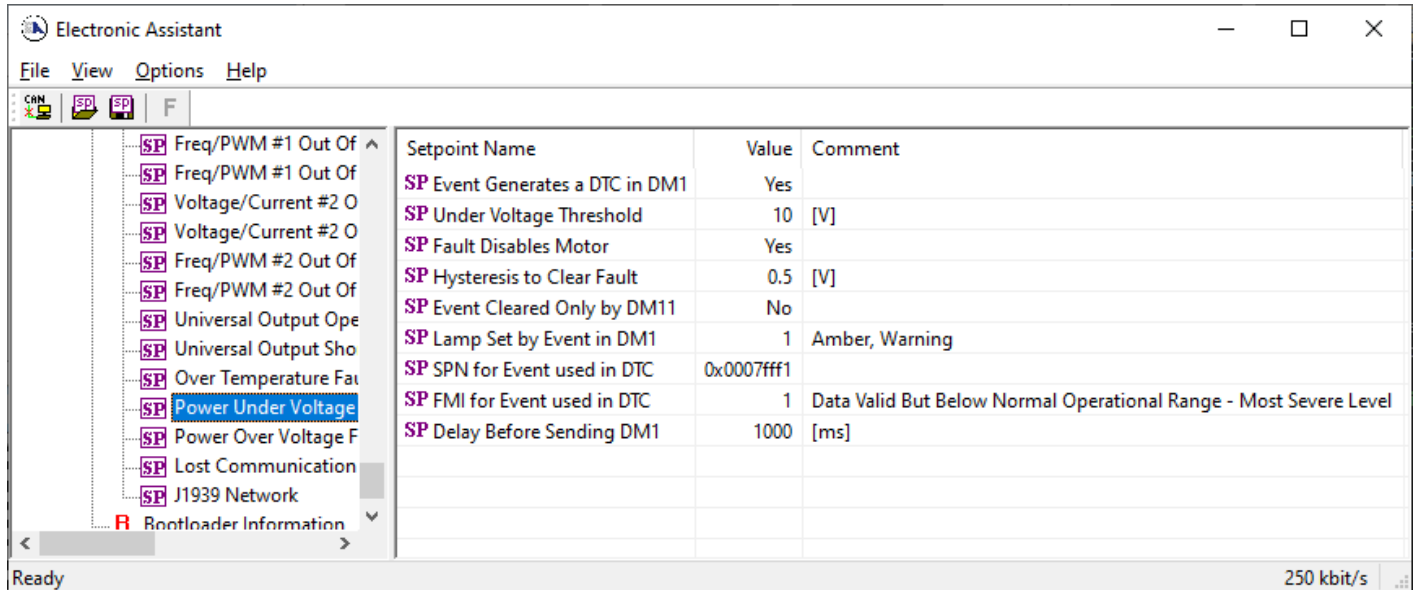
Electronic Assistant

File View Options Help

CAN SP SP F

SP Freq/PWM #1 Out Of
SP Freq/PWM #1 Out Of
SP Voltage/Current #2 O
SP Voltage/Current #2 O
SP Freq/PWM #2 Out Of
SP Freq/PWM #2 Out Of
SP Universal Output Ope
SP Universal Output Sho
SP Over Temperature Fau
SP Power Under Voltage
SP Power Over Voltage F
SP Lost Communication
SP J1939 Network
B Bootloader Information

| Setpoint Name | Value | Comment |
|---|---|---|
| SP Event Generates a DTC in DM1 | Yes | |
| SP Under Voltage Threshold | 10 | [V] |
| SP Fault Disables Motor | Yes | |
| SP Hysteresis to Clear Fault | 0.5 | [V] |
| SP Event Cleared Only by DM11 | No | |
| SP Lamp Set by Event in DM1 | 1 | Amber, Warning |
| SP SPN for Event used in DTC | 0x0007fff1 | |
| SP FMI for Event used in DTC | 1 | Data Valid But Below Normal Operational Range - Most Severe Level |
| SP Delay Before Sending DM1 | 1000 | [ms] |

Ready 250 kbit/s